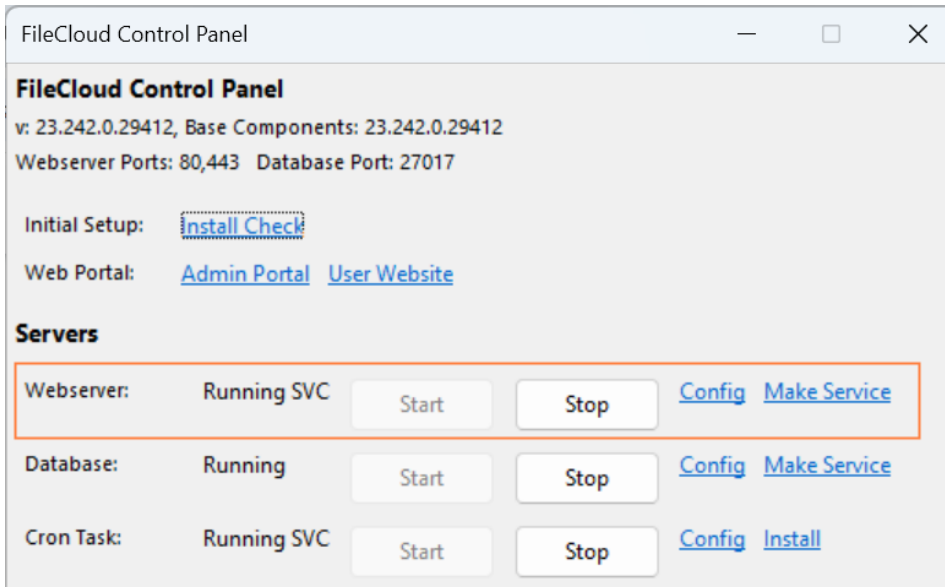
FileCloud Control Panel

FileCloud Control Panel

v: 23.242.0.29412, Base Components: 23.242.0.29412

Webserver Ports: 80,443 Database Port: 27017

Initial Setup: Install Check

Web Portal: Admin Portal User Website

Servers

Webserver: Running SVC Start Stop Config Make Service

Database: Running Start Stop Config Make Service

Cron Task: Running SVC Start Stop Config Install